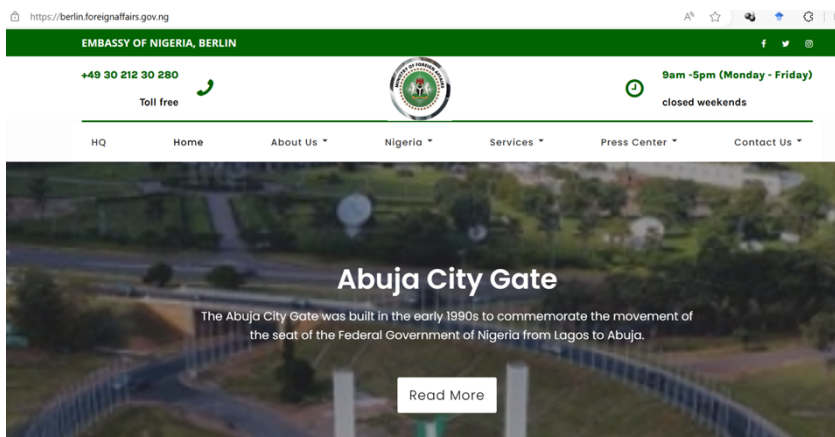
https://berlin.foreignaffairs.gov.ng

EMBASSY OF NIGERIA, BERLIN

+49 30 212 30 280
Toll free

9am -5pm (Monday - Friday)
closed weekends

HQ Home About Us ▾ Nigeria ▾ Services ▾ Press Center ▾ Contact Us ▾

Abuja City Gate

The Abuja City Gate was built in the early 1990s to commemorate the movement of the seat of the Federal Government of Nigeria from Lagos to Abuja.

Read More